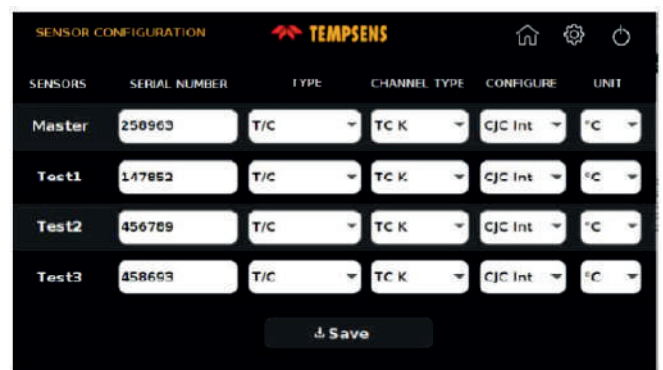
SENSOR CONFIGURATION TEMPSENS

| SENSORS | SERIAL NUMBER | TYPE | CHANNEL TYPE | CONFIGURE | UNIT |
|---|---|---|---|---|---|
| Master | 258963 | T/C | TC K | CJC Int | °C |
| Test1 | 147852 | T/C | TC K | CJC Int | °C |
| Test2 | 456789 | T/C | TC K | CJC Int | °C |
| Test3 | 458693 | T/C | TC K | CJC Int | °C |

Save